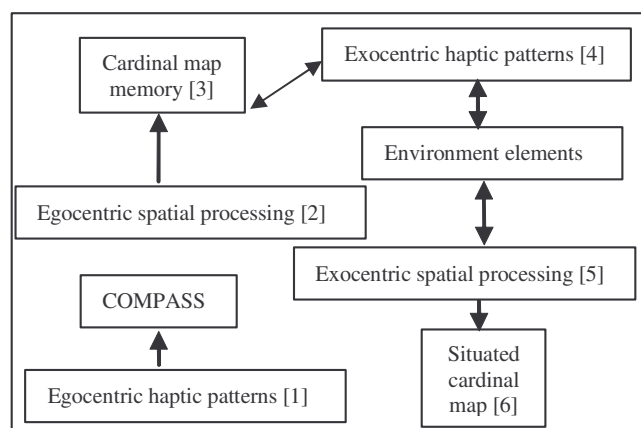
Cardinal map memory [3]

Exocentric haptic patterns [4]

Environment elements

Egocentric spatial processing [2]

Exocentric spatial processing [5]

COMPASS

Situated cardinal map [6]

Egocentric haptic patterns [1]